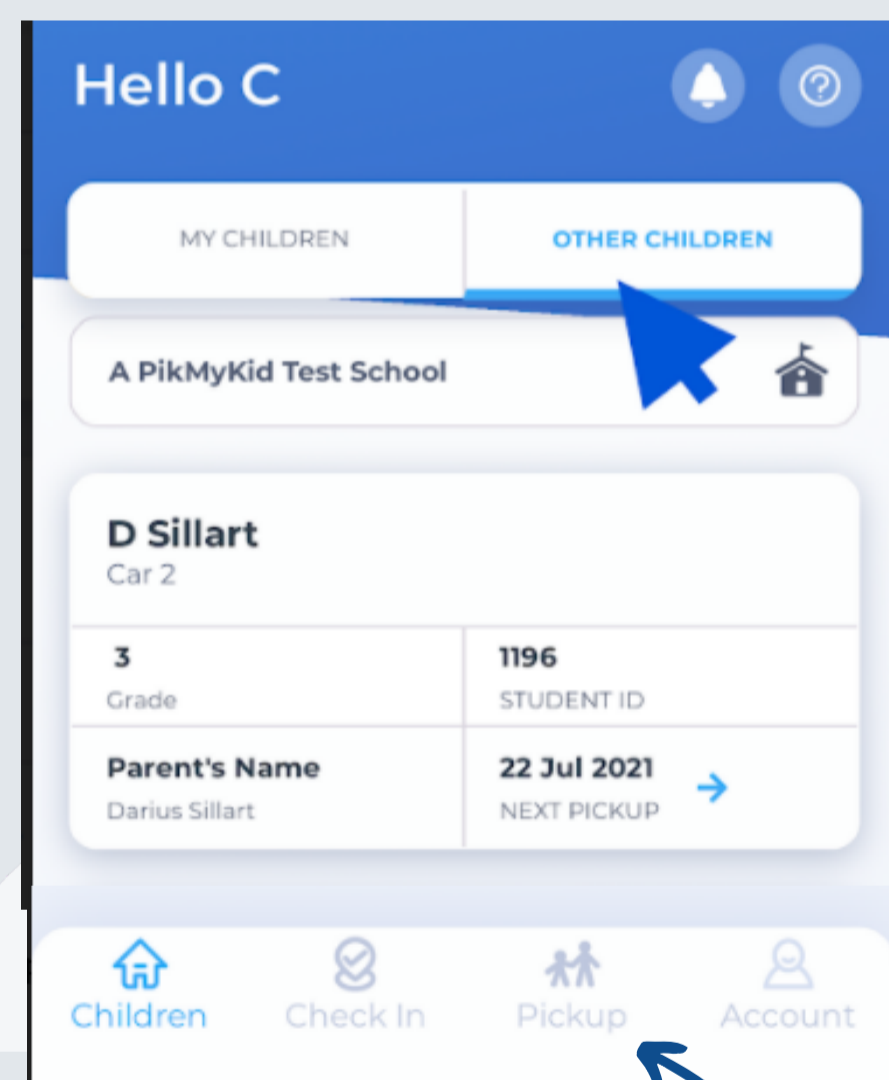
Hello C

MY CHILDREN

OTHER CHILDREN

A PikMyKid Test School

D Sillart
Car 2

| 3<br>Grade | 1196<br>STUDENT ID |
|---|---|
| Parent's Name<br>Darius Sillart | 22 Jul 2021<br>NEXT PICKUP |

Children
Check In
Pickup
Account